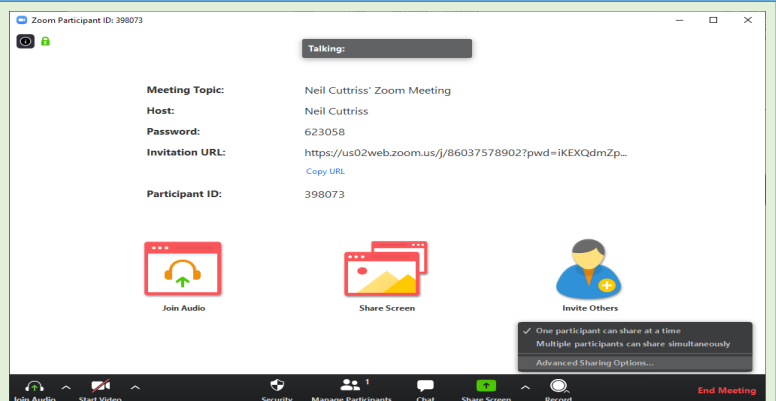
Zoom Participant ID: 398073

Talking:

Meeting Topic: Neil Cuttriss' Zoom Meeting
Host: Neil Cuttriss
Password: 623058
Invitation URL: https://us02web.zoom.us/j/86037578902?pwd=iKEXQdmZp...
Copy URL
Participant ID: 398073

Join Audio
Share Screen
Invite Others

✓ One participant can share at a time
Multiple participants can share simultaneously
Advanced Sharing Options...

Join Audio
Start Video
Security
1
Manage Participants
Chat
Share Screen
Record
End Meeting